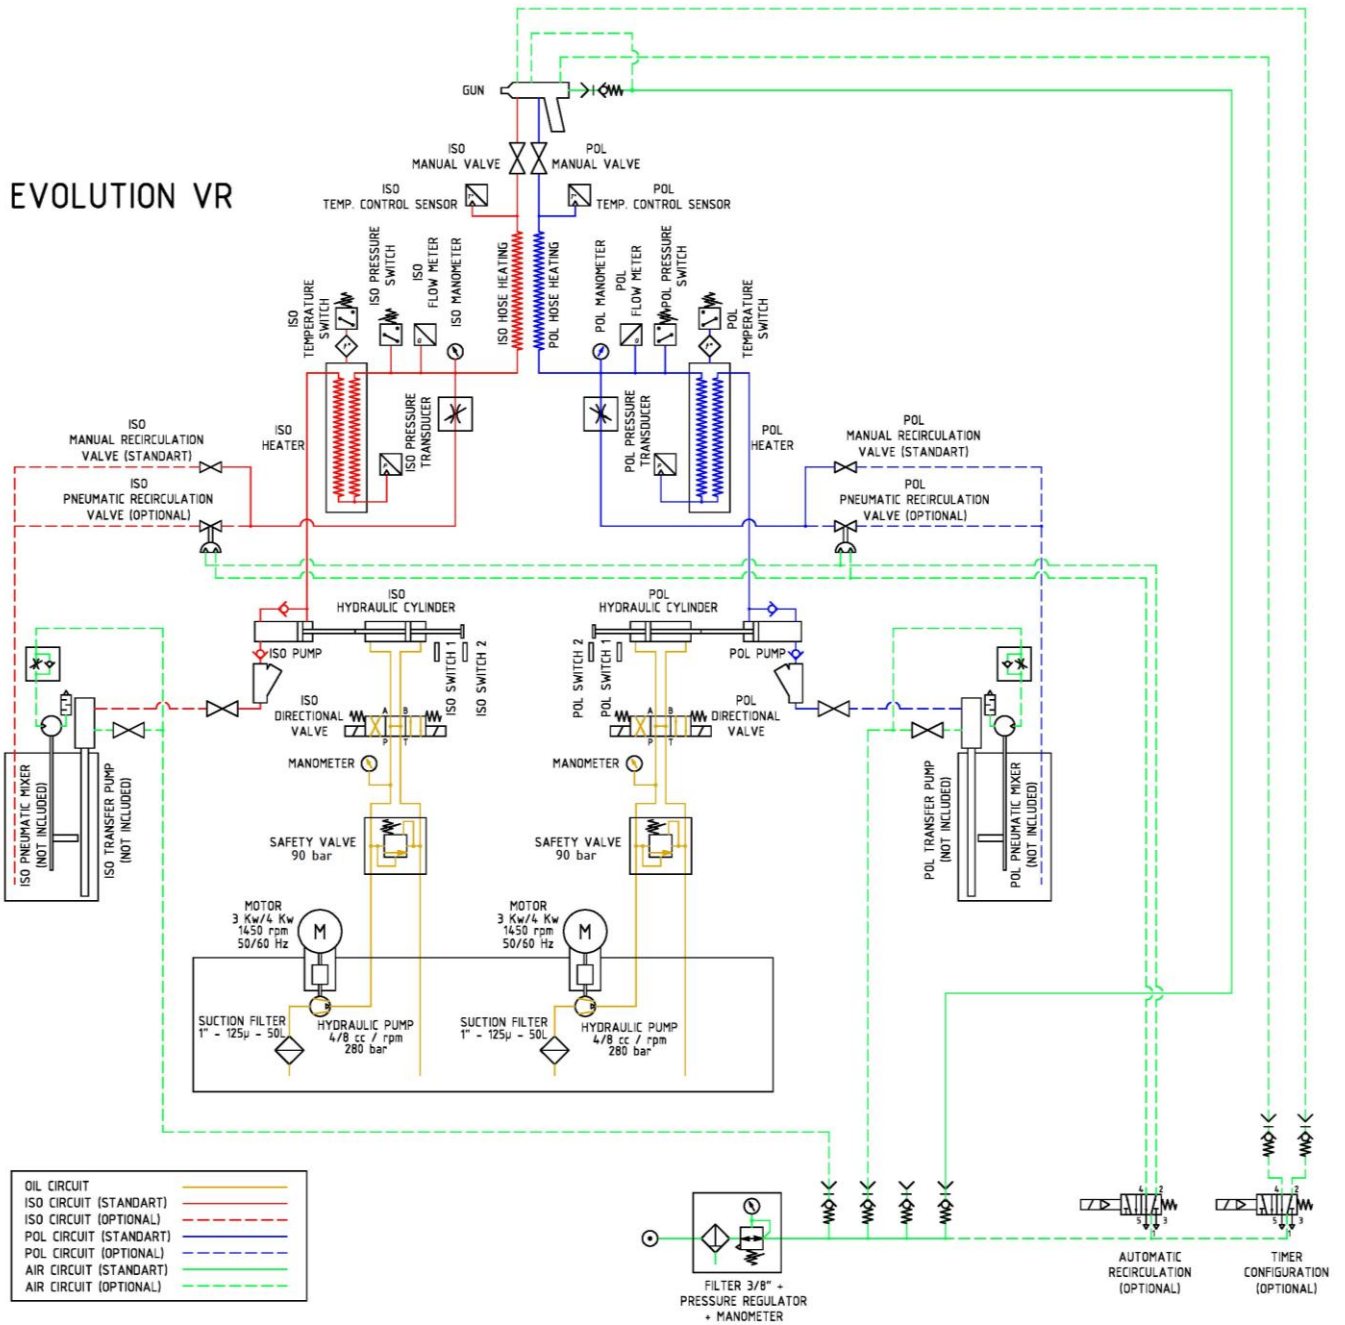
EVOLUTION VR

GUN

ISO MANUAL VALVE

POL MANUAL VALVE

ISO TEMP. CONTROL SENSOR

POL TEMP. CONTROL SENSOR

ISO TEMPERATURE SWITCH

ISO PRESSURE SWITCH

ISO FLOW METER

ISO MANOMETER

ISO HOSE HEATING

POL HOSE HEATING

POL MANOMETER

POL FLOW METER

POL PRESSURE SWITCH

POL TEMPERATURE SWITCH

ISO HEATER

ISO PRESSURE TRANSDUCER

POL PRESSURE TRANSDUCER

POL HEATER

ISO MANUAL RECIRCULATION VALVE (STANDART)

ISO PNEUMATIC RECIRCULATION VALVE (OPTIONAL)

POL MANUAL RECIRCULATION VALVE (STANDART)

POL PNEUMATIC RECIRCULATION VALVE (OPTIONAL)

ISO HYDRAULIC CYLINDER

POL HYDRAULIC CYLINDER

ISO PUMP

ISO SWITCH 1

ISO SWITCH 2

POL SWITCH 2

POL SWITCH 1

POL PUMP

ISO DIRECTIONAL VALVE

POL DIRECTIONAL VALVE

A B P T

A B P T

MANOMETER

MANOMETER

ISO PNEUMATIC MIXER (NOT INCLUDED)

ISO TRANSFER PUMP (NOT INCLUDED)

POL TRANSFER PUMP (NOT INCLUDED)

POL PNEUMATIC MIXER (NOT INCLUDED)

SAFETY VALVE 90 bar

SAFETY VALVE 90 bar

MOTOR 3 Kw/4 Kw 1450 rpm 50/60 Hz

M

MOTOR 3 Kw/4 Kw 1450 rpm 50/60 Hz

M

SUCTION FILTER 1" - 125µ - 50L

HYDRAULIC PUMP 4/8 cc / rpm 280 bar

SUCTION FILTER 1" - 125µ - 50L

HYDRAULIC PUMP 4/8 cc / rpm 280 bar

OIL CIRCUIT
ISO CIRCUIT (STANDART)
ISO CIRCUIT (OPTIONAL)
POL CIRCUIT (STANDART)
POL CIRCUIT (OPTIONAL)
AIR CIRCUIT (STANDART)
AIR CIRCUIT (OPTIONAL)

FILTER 3/8" + PRESSURE REGULATOR + MANOMETER

4 2 5 3

AUTOMATIC RECIRCULATION (OPTIONAL)

4 2 5 1 3

TIMER CONFIGURATION (OPTIONAL)